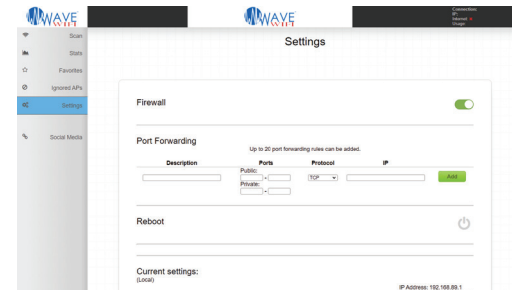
WAVE WIFI

Scan
Stats
Favorites
Ignored APs
Settings
Social Media

WAVE WIFI

Connection
IP
Internet ✕
Usage

Settings

Firewall

Port Forwarding

Up to 20 port forwarding rules can be added.

| Description | Ports | Protocol | IP |  |
|---|---|---|---|---|
|  | Public: - Private: - | TCP |  | Add |

Reboot

Current settings:
(Local)

IP Address: 192.168.89.1